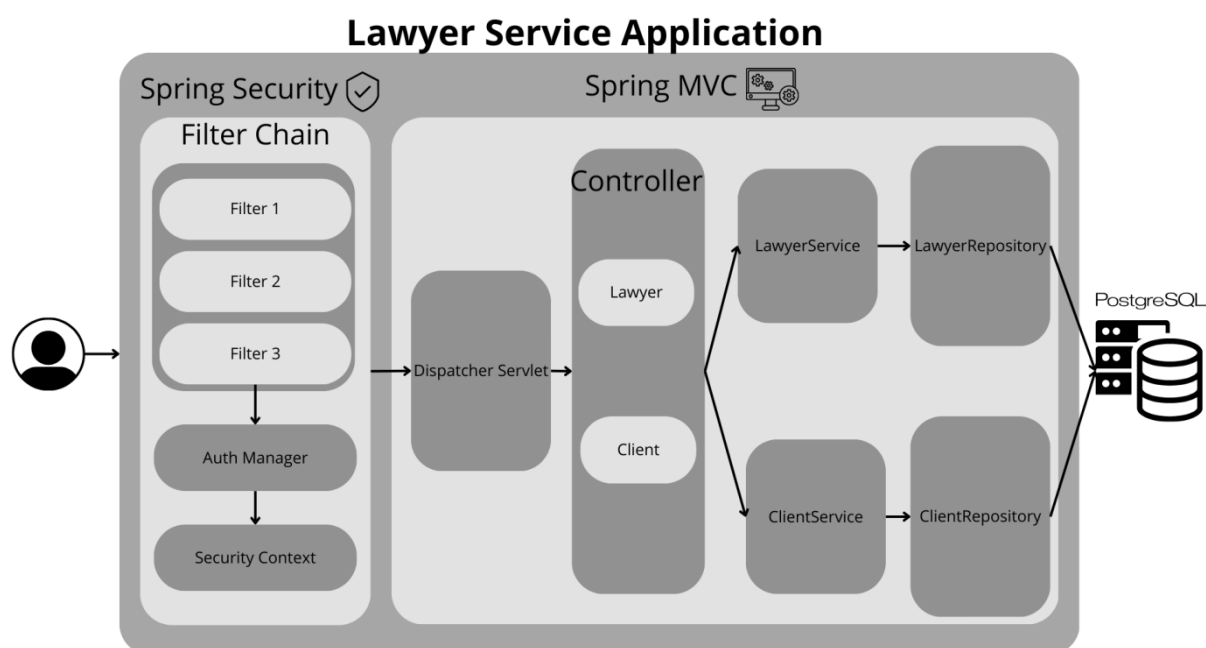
Lawyer Service Application

Spring Security

Filter Chain

Filter 1

Filter 2

Filter 3

Auth Manager

Security Context

Spring MVC

Dispatcher Servlet

Controller

Lawyer

Client

LawyerService

LawyerRepository

ClientService

ClientRepository

PostgreSQL